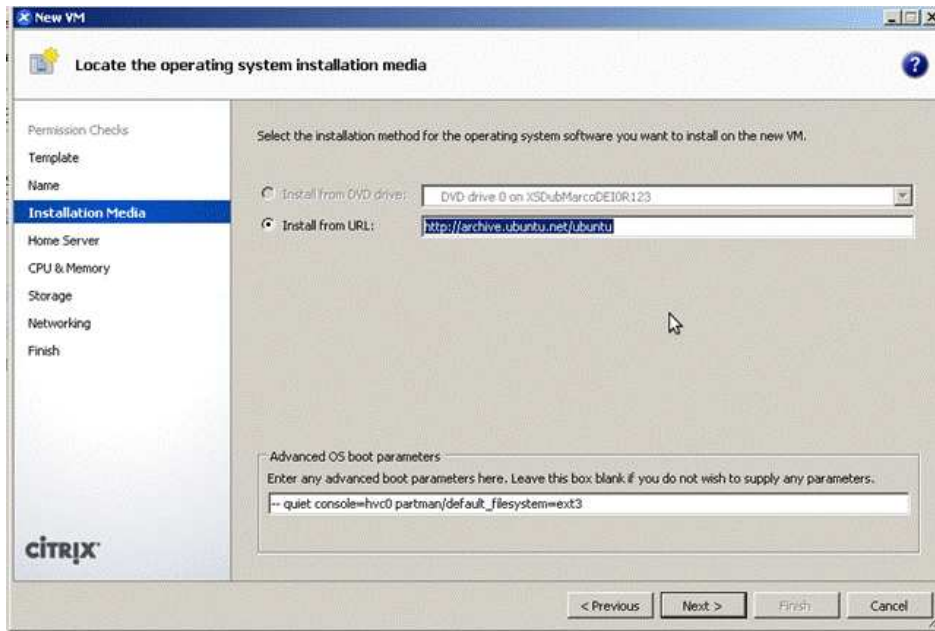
New VM

Locate the operating system installation media

Permission Checks
Template
Name
Installation Media
Home Server
CPU & Memory
Storage
Networking
Finish

Select the installation method for the operating system software you want to install on the new VM.

Install from DVD drive: DVD drive 0 on XSDubMarcoDEI0R123

Install from URL: http://archive.ubuntu.net/ubuntu

Advanced OS boot parameters
Enter any advanced boot parameters here. Leave this box blank if you do not wish to supply any parameters.
-- quiet console=hvc0 partman/default_filesystem=ext3

CITRIX

< Previous Next > Finish Cancel